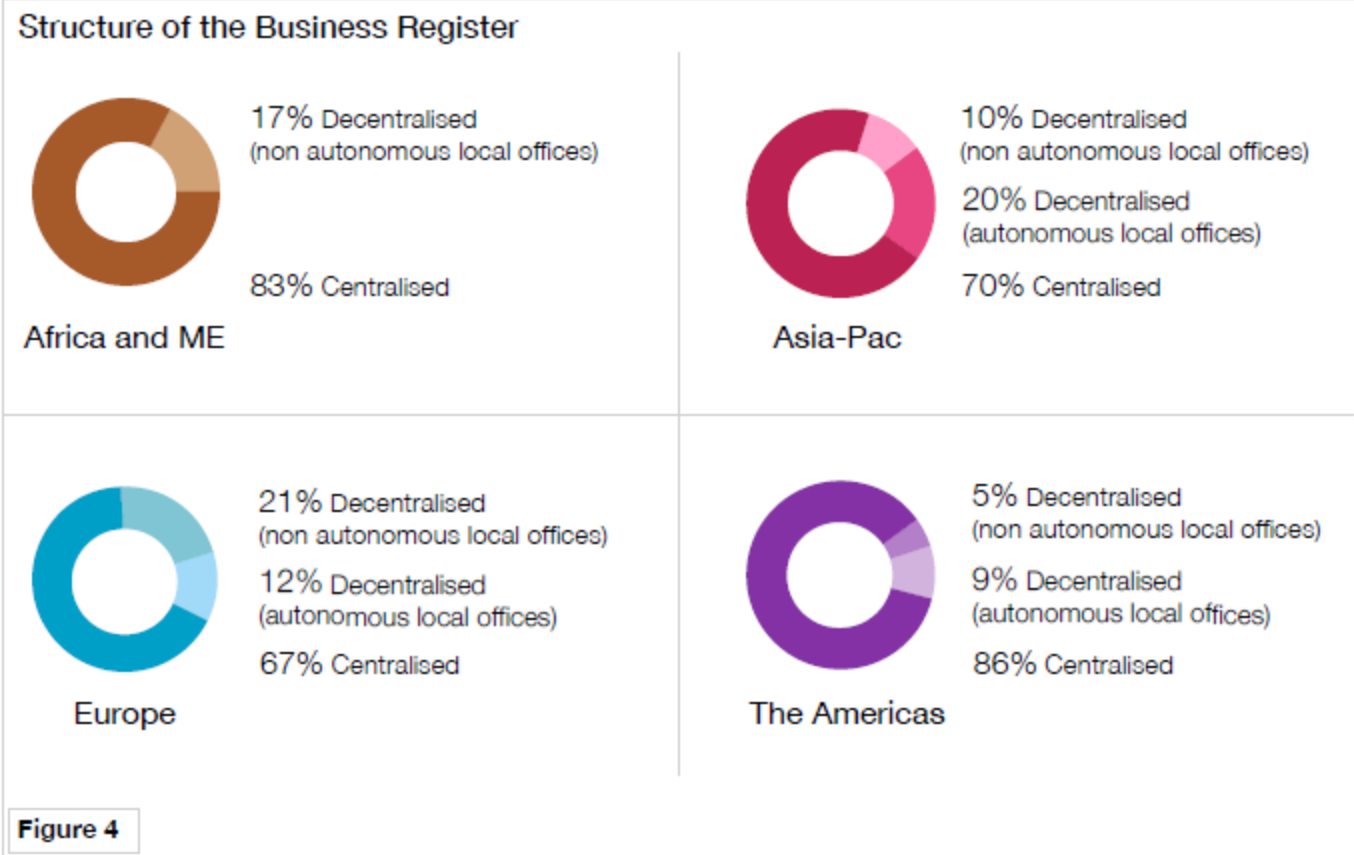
Structure of the Business Register

17% Decentralised
(non autonomous local offices)

83% Centralised

Africa and ME

10% Decentralised
(non autonomous local offices)

20% Decentralised
(autonomous local offices)

70% Centralised

Asia-Pac

21% Decentralised
(non autonomous local offices)

12% Decentralised
(autonomous local offices)

67% Centralised

Europe

5% Decentralised
(non autonomous local offices)

9% Decentralised
(autonomous local offices)

86% Centralised

The Americas

Figure 4